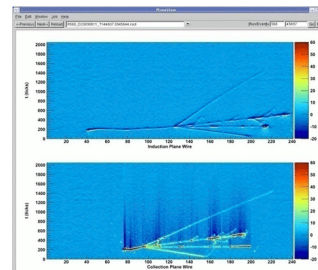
Bamoter

File Edit Window Job Help

< Previous Next > Reload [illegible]

Run/Event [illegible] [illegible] Go

2000
1800
1600
1400
1200
1000
800
600
400
200
0

t (ticks)

20 40 60 80 100 120 140 160 180 200 220 240
Induction Plane Wire

60
50
40
30
20
10
0
-10
-20

2000
1800
1600
1400
1200
1000
800
600
400
200
0

t (ticks)

20 40 60 80 100 120 140 160 180 200 220 240
Collection Plane Wire

60
50
40
30
20
10
0
-10
-20